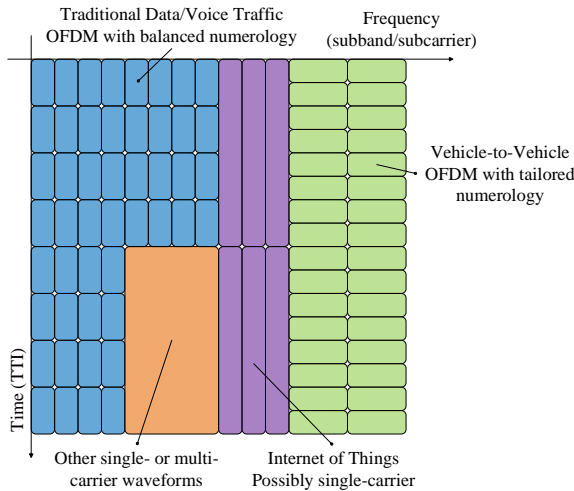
Traditional Data/Voice Traffic
OFDM with balanced numerology

Frequency
(subband/subcarrier)

Vehicle-to-Vehicle
OFDM with tailored
numerology

Time (TTI)

Other single- or multi-
carrier waveforms

Internet of Things
Possibly single-carrier